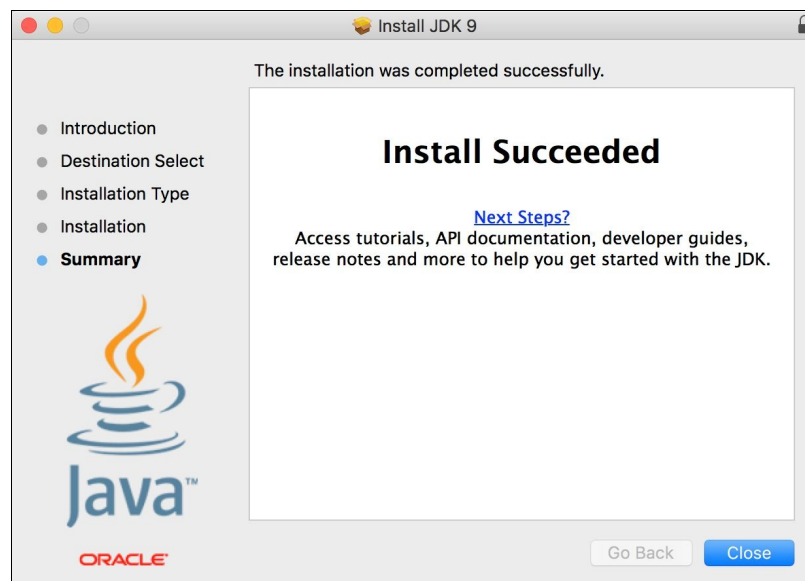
Install JDK 9

The installation was completed successfully.

Introduction
Destination Select
Installation Type
Installation
Summary

Install Succeeded

Next Steps?
Access tutorials, API documentation, developer guides, release notes and more to help you get started with the JDK.

Java™

ORACLE®

Go Back
Close